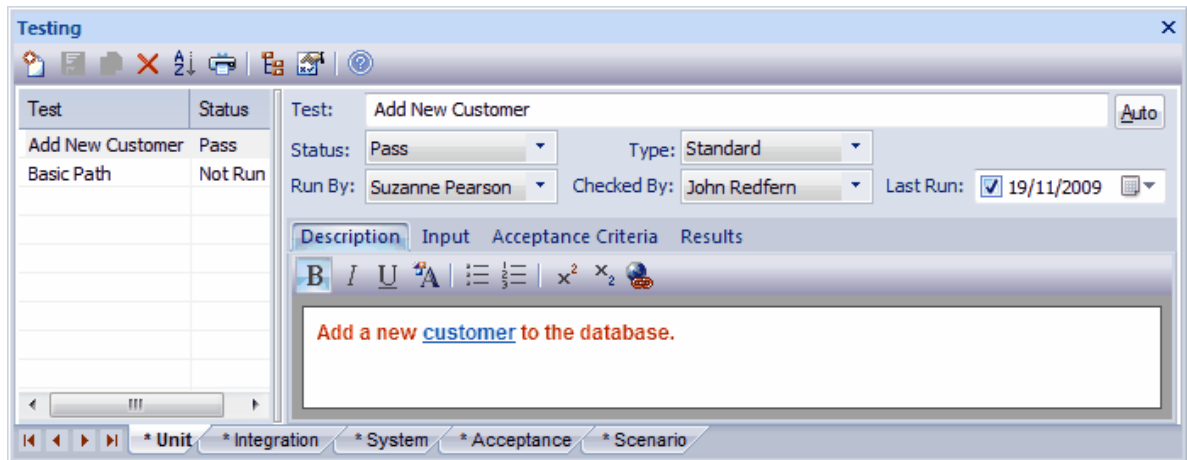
Testing

| Test | Status |
|---|---|
| Add New Customer | Pass |
| Basic Path | Not Run |

Test: Add New Customer
Auto
Status: Pass
Type: Standard
Run By: Suzanne Pearson
Checked By: John Redfern
Last Run: 19/11/2009

Description Input Acceptance Criteria Results

B I U

Add a new customer to the database.

* Unit * Integration * System * Acceptance * Scenario